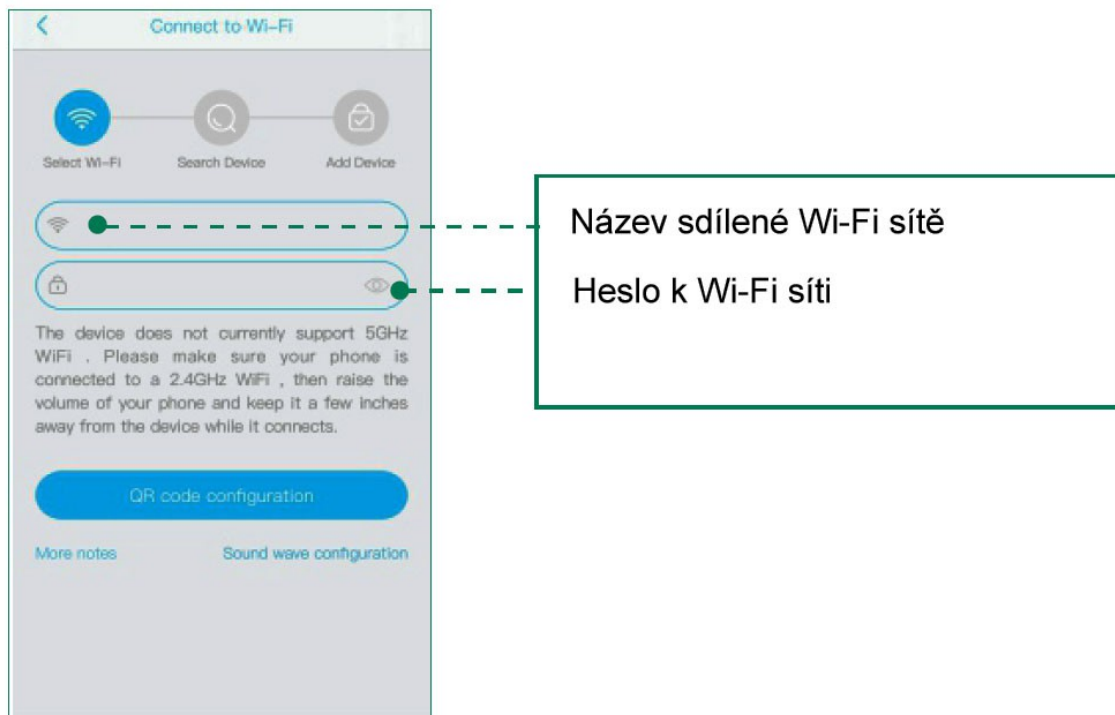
Connect to Wi-Fi

Select Wi-Fi
Search Device
Add Device

The device does not currently support 5GHz WiFi . Please make sure your phone is connected to a 2.4GHz WiFi , then raise the volume of your phone and keep it a few inches away from the device while it connects.

QR code configuration

More notes
Sound wave configuration

Název sdílené Wi-Fi sítě
Heslo k Wi-Fi síti